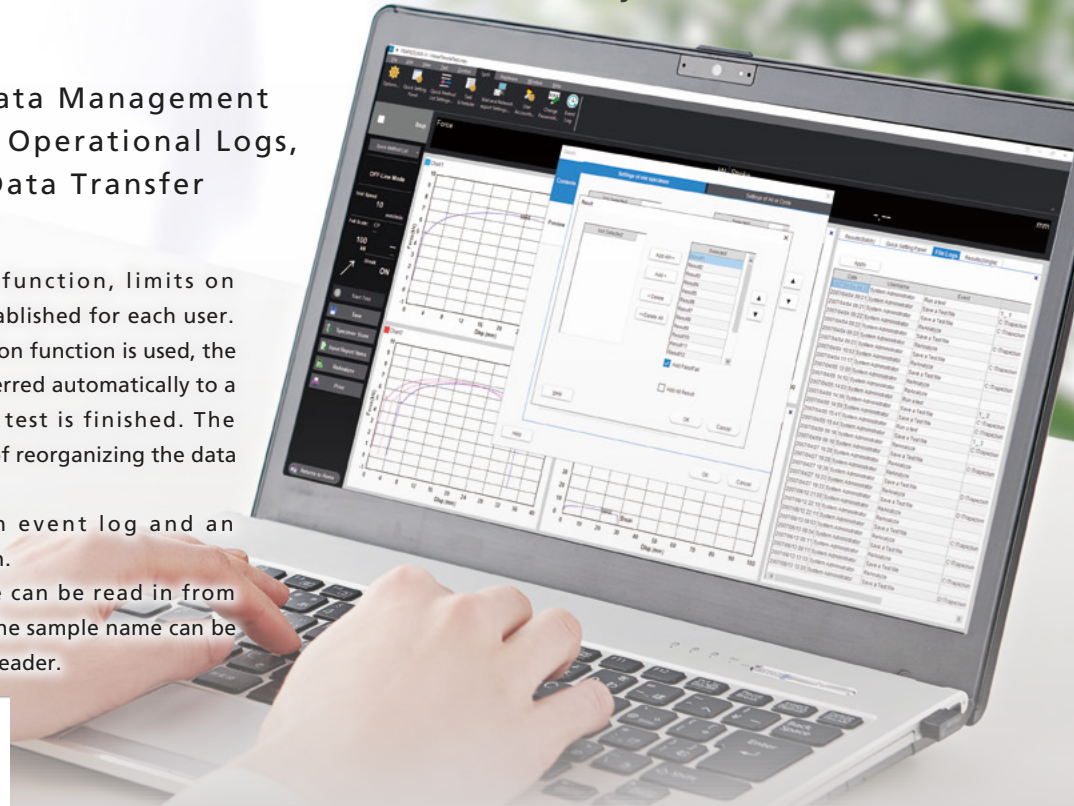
ata Management
Operational Logs,
Data Transfer

function, limits on
ablished for each user.
on function is used, the
erred automatically to a
test is finished. The
f reorganizing the data

n event log and an
n.
can be read in from
he sample name can be
eader.

Force

OFF-Line Mode

Test Speed
10

Full Scale
100

Stroke
ON

Start Test
Save
Specimen Data
Event Report Items
Reanalyze
Print
Return to Home

Chart1
Chart2

Disp (mm)

Setting of one specimen
Setting of All at Once
Result
Not Selected
Selected
Add All>>
Add>
<Delete
<<Delete All
Add Result
Add All Result
OK
Cancel
Help

Results(table)
Quick Setting Panel
File Logs
Results(Single)
Apply
Date
Username
Event
System Administrator
Run a test
Save a Test file
Reanalyze